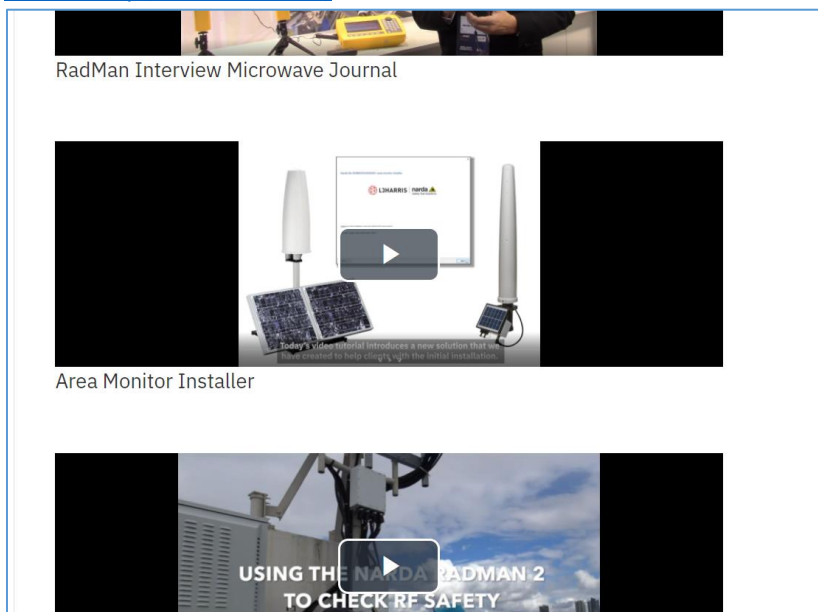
RadMan Interview Microwave Journal

L3HARRIS narda

Today's video tutorial introduces a new solution that we have created to help clients with the initial installation.

Area Monitor Installer

USING THE NARDA RADMAN 2 TO CHECK RF SAFETY